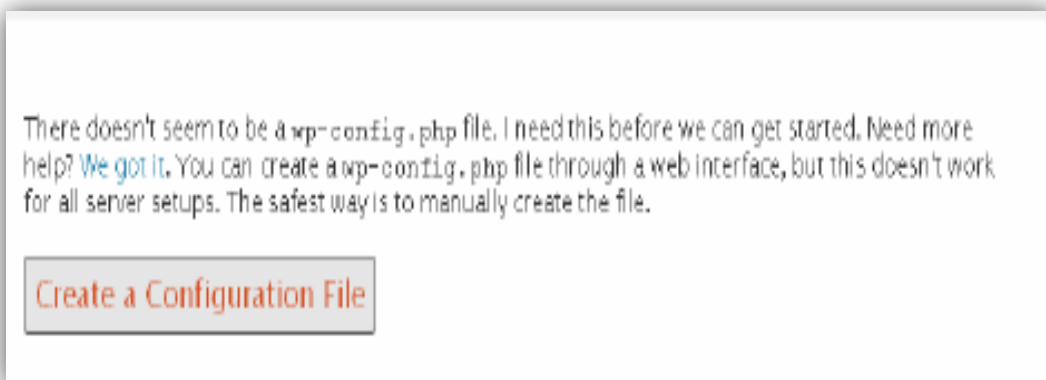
There doesn't seem to be a wp-config.php file. I need this before we can get started. Need more help? We got it. You can create a wp-config.php file through a web interface, but this doesn't work for all server setups. The safest way is to manually create the file.

Create a Configuration File